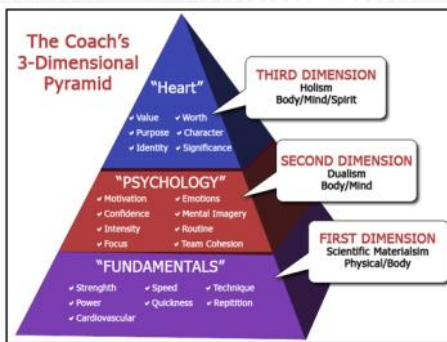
The Coach's 3-Dimensional Pyramid

"Heart"

✔ Value ✔ Worth
✔ Purpose ✔ Character
✔ Identity ✔ Significance

THIRD DIMENSION
Holism
Body/Mind/Spirit

"PSYCHOLOGY"

✔ Motivation ✔ Emotions
✔ Confidence ✔ Mental Imagery
✔ Intensity ✔ Routine
✔ Focus ✔ Team Cohesion

SECOND DIMENSION
Dualism
Body/Mind

"FUNDAMENTALS"

✔ Strength ✔ Speed ✔ Technique
✔ Power ✔ Quickness ✔ Repitition
✔ Cardiovascular

FIRST DIMENSION
Scientific Materialsim
Physical/Body